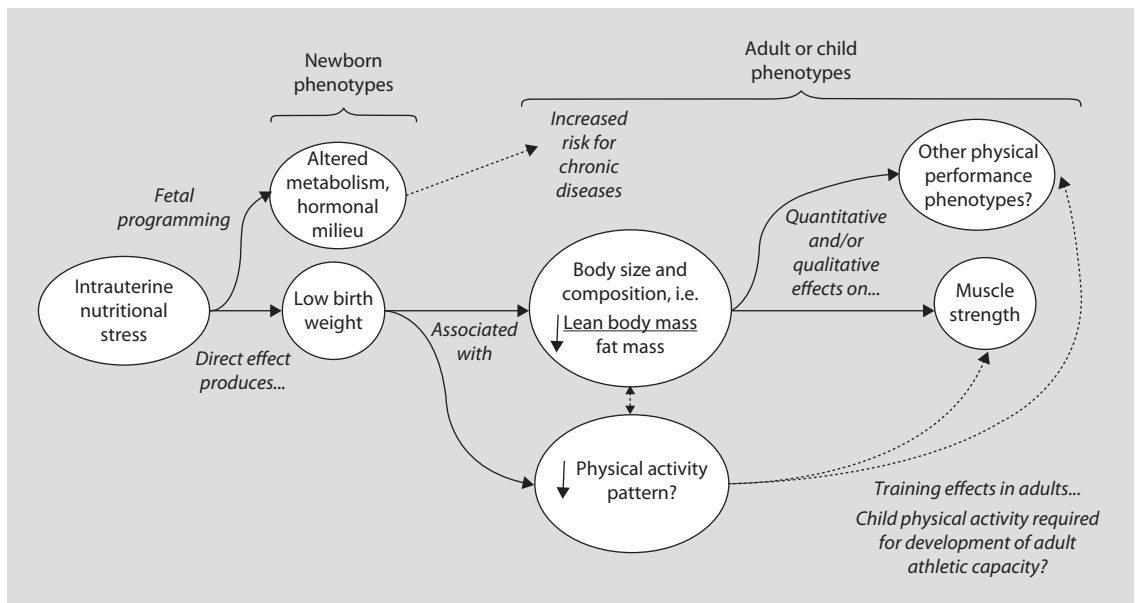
Newborn phenotypes

Adult or child phenotypes

Increased risk for chronic diseases

Altered metabolism, hormonal milieu

Other physical performance phenotypes?

Fetal programming

Quantitative and/or qualitative effects on...

Intrauterine nutritional stress

Low birth weight

Body size and composition, i.e. Lean body mass fat mass

Muscle strength

Associated with

Direct effect produces...

Physical activity pattern?

Training effects in adults...

Child physical activity required for development of adult athletic capacity?